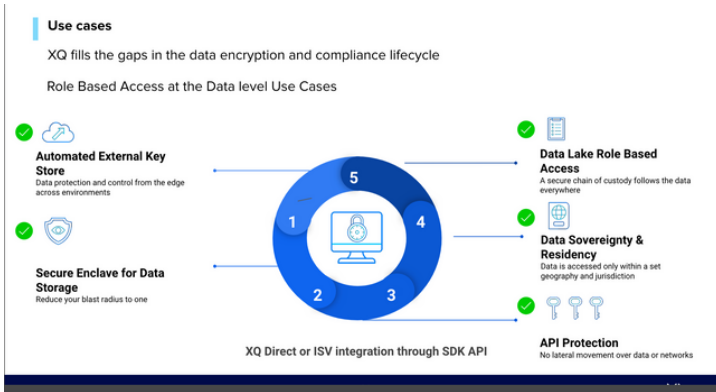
Use cases

XQ fills the gaps in the data encryption and compliance lifecycle

Role Based Access at the Data level Use Cases

Automated External Key Store
Data protection and control from the edge across environments

Secure Enclave for Data Storage
Reduce your blast radius to one

5

1

4

2

3

Data Lake Role Based Access
A secure chain of custody follows the data everywhere

Data Sovereignty & Residency
Data is accessed only within a set geography and jurisdiction

API Protection
No lateral movement over data or networks

XQ Direct or ISV integration through SDK API